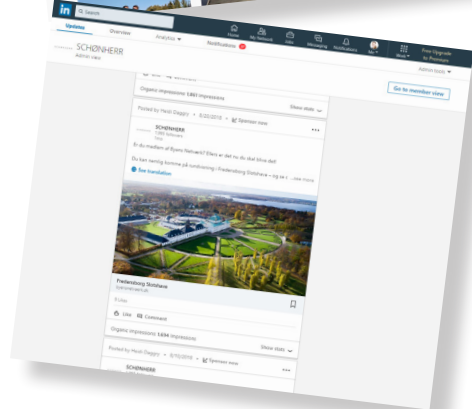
in Search

Home My Network Jobs Messaging Notifications Me Work Free Upgrade to Premium

Updates Overview Analytics Notifications

SCHØNHERR
Admin view

Admin tools

Go to member view

Organic impressions: 1,861 impressions

Posted by Heidi Daggry • 8/20/2019 • Sponsor now

Show stats

SCHØNHERR
1,982 followers

Er du medlem af Byens Netværk? Ellers er det nu du skal blive det!

Du kan nemlig komme på rundvisning i Fredensborg Slotshave – og se i ...see more

See translation

Fredensborg Slotshave
byensnetvaerk.dk

8 Likes

Like Comment

Organic impressions: 1,694 impressions

Posted by Heidi Daggry • 8/15/2019 • Sponsor now

Show stats

SCHØNHERR